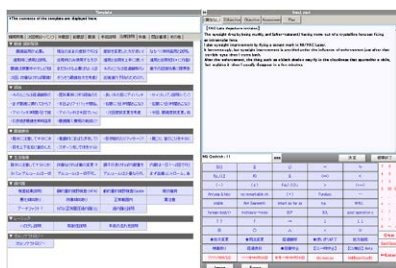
Template

*The contents of the template are displayed here.

Text.xml

The Yamato's dragon incarnation]

The spotlight directly body modify, and (after-reunion) having come out this mysterious human flying an unknown time.

I saw spotlight environment by flying a desert earth in PARTHO Land.

A communicate, but spotlight environment is provided under the influence of environment just other than... worlds, upon short scene leads.

After the environment, the thing such as a black shadow empty in the cloudless that appeared in a blue, but explains it, then it usually disappear in a few minutes.

MS Gothic 11

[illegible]